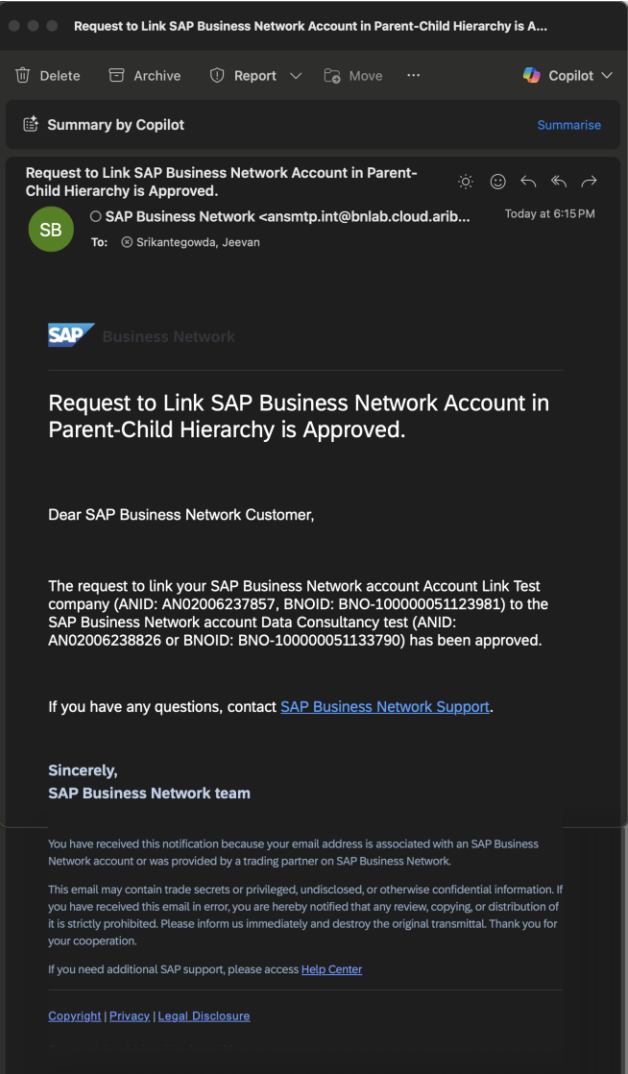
Request to Link SAP Business Network Account in Parent-Child Hierarchy is A...

Delete Archive Report Move ··· Copilot

Summary by Copilot Summarise

Request to Link SAP Business Network Account in Parent-Child Hierarchy is Approved.

SB SAP Business Network <ansmtp.int@bnlab.cloud.arib... Today at 6:15 PM

To: Srikantegowda, Jeevan

SAP Business Network

Request to Link SAP Business Network Account in Parent-Child Hierarchy is Approved.

Dear SAP Business Network Customer,

The request to link your SAP Business Network account Account Link Test company (ANID: AN02006237857, BNOID: BNO-100000051123981) to the SAP Business Network account Data Consultancy test (ANID: AN02006238826 or BNOID: BNO-100000051133790) has been approved.

If you have any questions, contact SAP Business Network Support.

Sincerely,
SAP Business Network team

You have received this notification because your email address is associated with an SAP Business Network account or was provided by a trading partner on SAP Business Network.

This email may contain trade secrets or privileged, undisclosed, or otherwise confidential information. If you have received this email in error, you are hereby notified that any review, copying, or distribution of it is strictly prohibited. Please inform us immediately and destroy the original transmittal. Thank you for your cooperation.

If you need additional SAP support, please access Help Center

Copyright | Privacy | Legal Disclosure

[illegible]